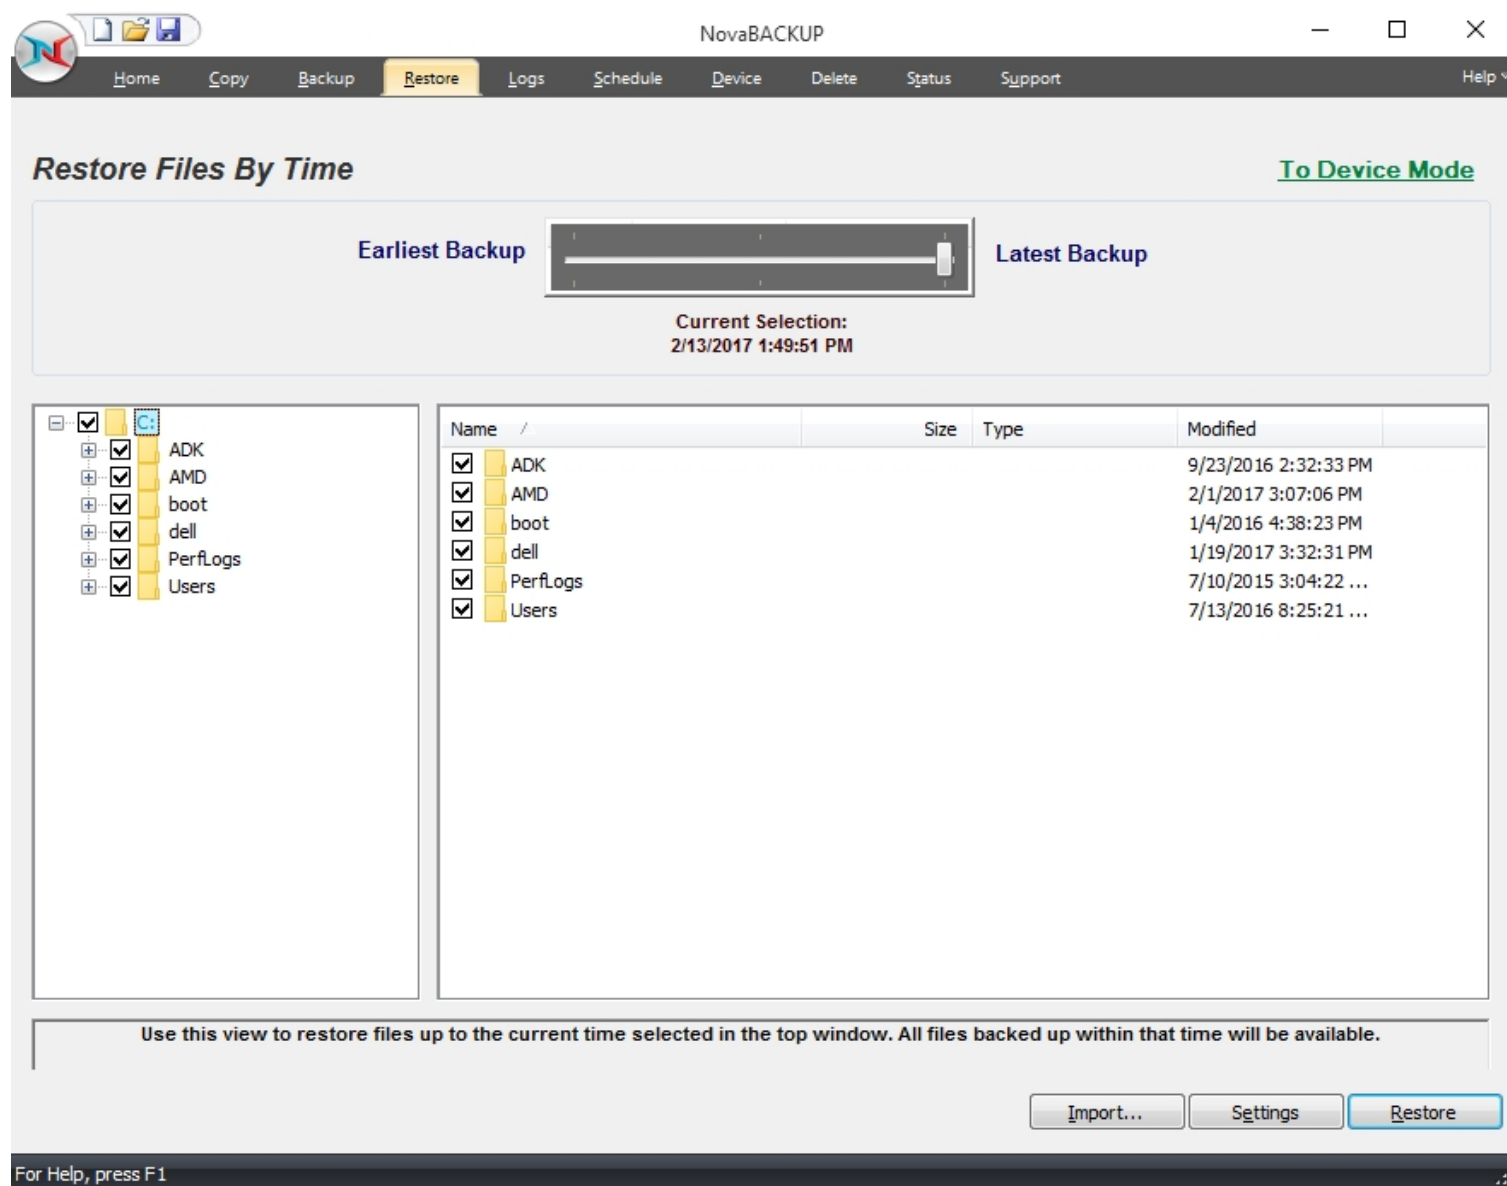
NovaBACKUP

Home Copy Backup Restore Logs Schedule Device Delete Status Support Help

Restore Files By Time

To Device Mode

Earliest Backup

Latest Backup

Current Selection:
2/13/2017 1:49:51 PM

C:
ADK
AMD
boot
dell
PerfLogs
Users

| Name | Size | Type | Modified |
|---|---|---|---|
| ADK | | | 9/23/2016 2:32:33 PM |
| AMD | | | 2/1/2017 3:07:06 PM |
| boot | | | 1/4/2016 4:38:23 PM |
| dell | | | 1/19/2017 3:32:31 PM |
| PerfLogs | | | 7/10/2015 3:04:22 ... |
| Users | | | 7/13/2016 8:25:21 ... |

Use this view to restore files up to the current time selected in the top window. All files backed up within that time will be available.

Import... Settings Restore

For Help, press F1